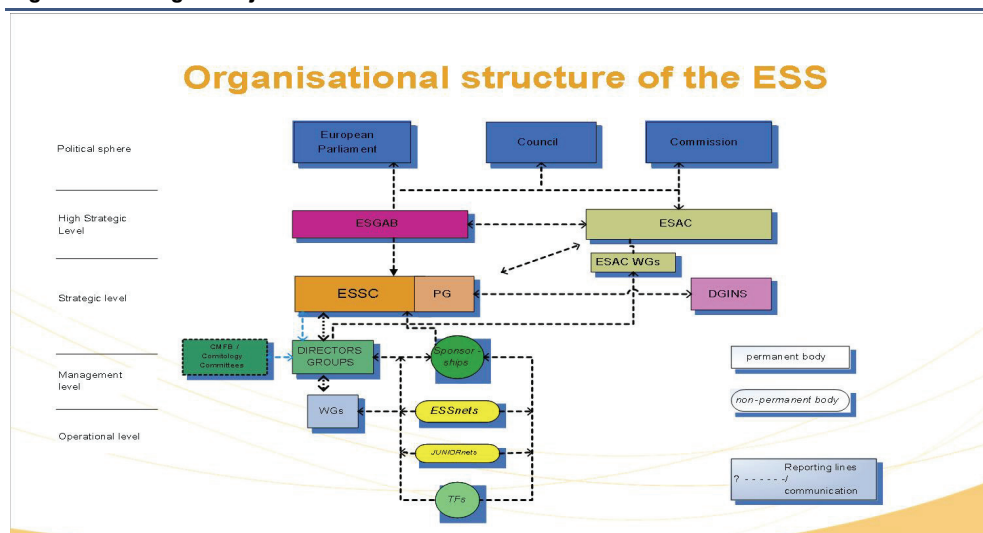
Organisational structure of the ESS

Political sphere

High Strategic Level

Strategic level

Management level

Operational level

European Parliament

Council

Commission

ESGAB

ESAC

ESAC WGs

ESSC

PG

DGINS

CMFB / Comitology Committees

DIRECTORS GROUPS

Sponsor ships

WGs

ESSnets

JUNIORnets

TFs

permanent body

non-permanent body

Reporting lines ? - - - - -/ communication